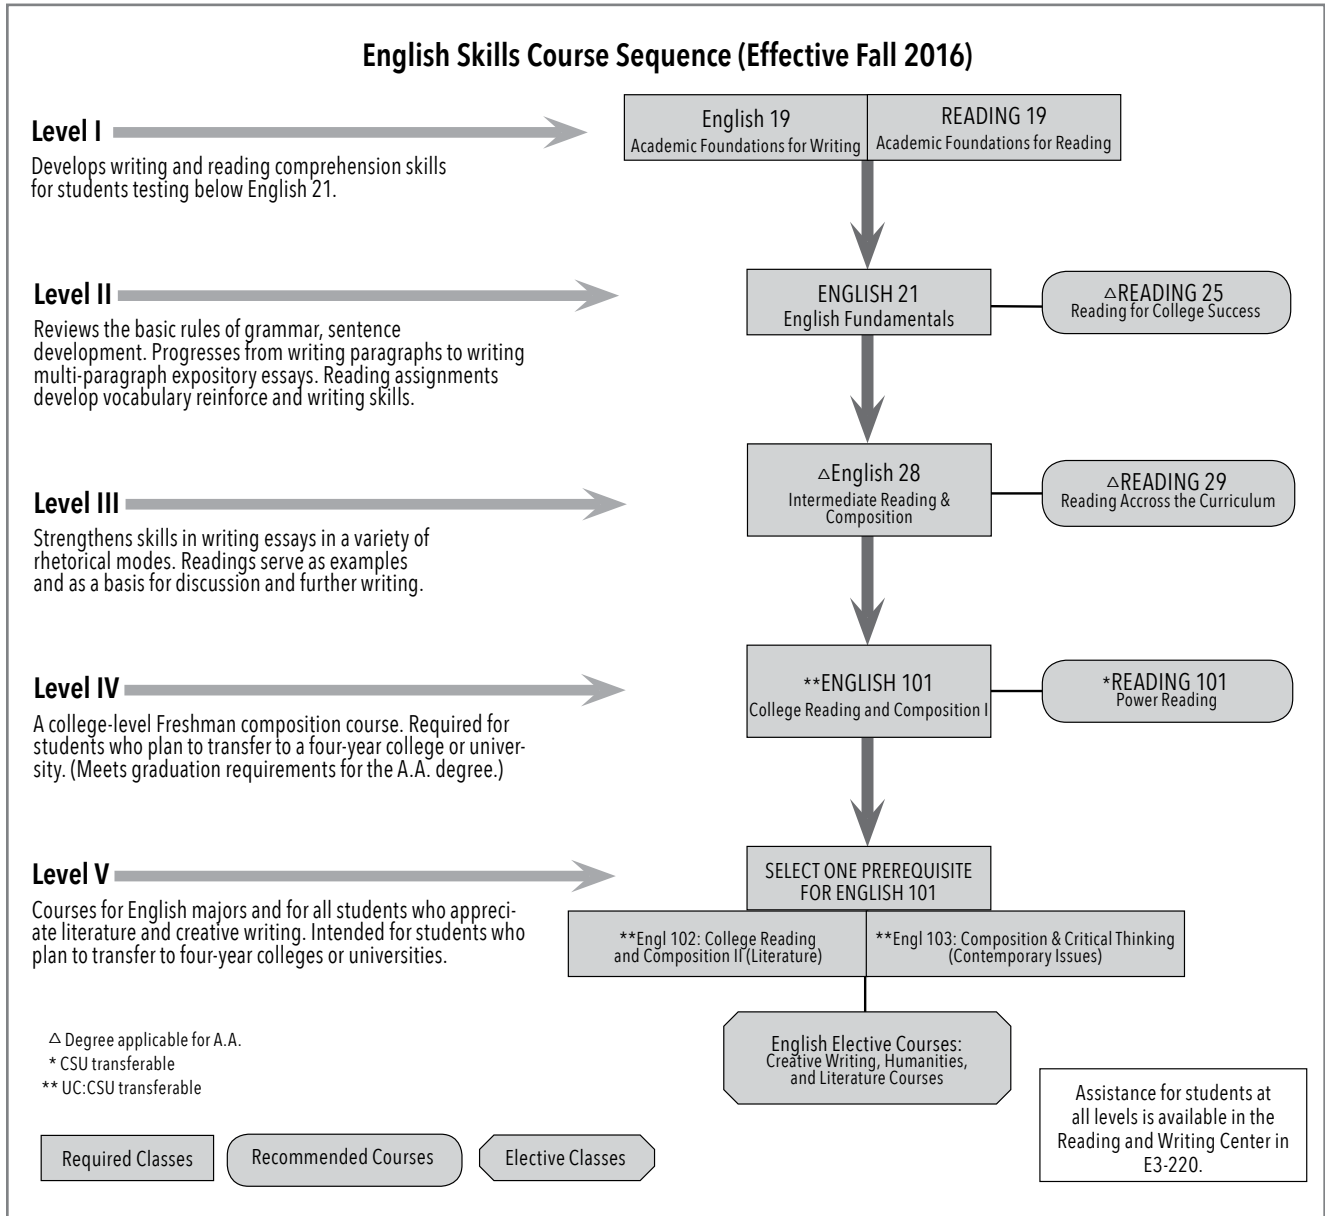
English Skills Course Sequence (Effective Fall 2016)

Level I

Develops writing and reading comprehension skills for students testing below English 21.

English 19
Academic Foundations for Writing

READING 19
Academic Foundations for Reading

Level II

Reviews the basic rules of grammar, sentence development. Progresses from writing paragraphs to writing multi-paragraph expository essays. Reading assignments develop vocabulary reinforce and writing skills.

ENGLISH 21
English Fundamentals

△READING 25
Reading for College Success

Level III

Strengthens skills in writing essays in a variety of rhetorical modes. Readings serve as examples and as a basis for discussion and further writing.

△English 28
Intermediate Reading & Composition

△READING 29
Reading Accross the Curriculum

Level IV

A college-level Freshman composition course. Required for students who plan to transfer to a four-year college or university. (Meets graduation requirements for the A.A. degree.)

**ENGLISH 101
College Reading and Composition I

*READING 101
Power Reading

Level V

Courses for English majors and for all students who appreciate literature and creative writing. Intended for students who plan to transfer to four-year colleges or universities.

SELECT ONE PREREQUISITE FOR ENGLISH 101

**Engl 102: College Reading and Composition II (Literature)

**Engl 103: Composition & Critical Thinking (Contemporary Issues)

English Elective Courses:
Creative Writing, Humanities, and Literature Courses

△ Degree applicable for A.A.
* CSU transferable
** UC:CSU transferable

Required Classes

Recommended Courses

Elective Classes

Assistance for students at all levels is available in the Reading and Writing Center in E3-220.